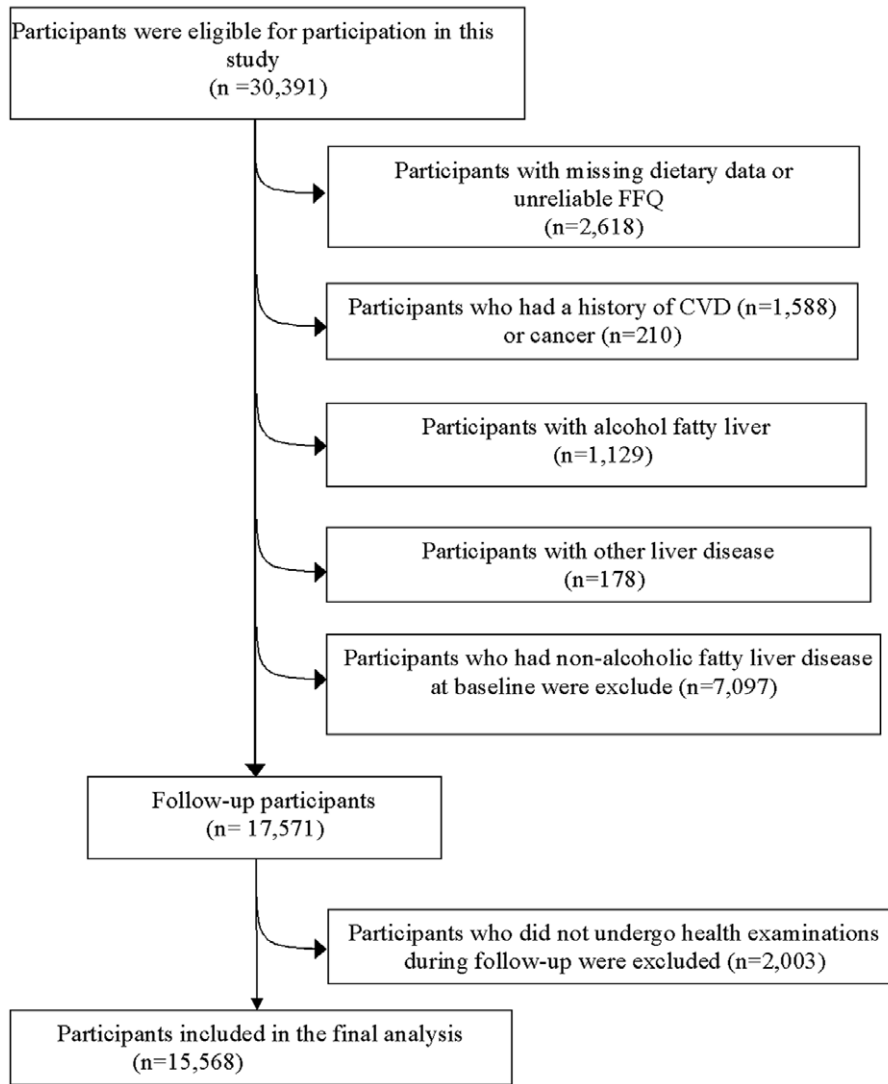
Participants were eligible for participation in this study
(n =30,391)

Participants with missing dietary data or unreliable FFQ
(n=2,618)

Participants who had a history of CVD (n=1,588) or cancer (n=210)

Participants with alcohol fatty liver
(n=1,129)

Participants with other liver disease
(n=178)

Participants who had non-alcoholic fatty liver disease at baseline were exclude (n=7,097)

Follow-up participants
(n= 17,571)

Participants who did not undergo health examinations during follow-up were excluded (n=2,003)

Participants included in the final analysis
(n=15,568)